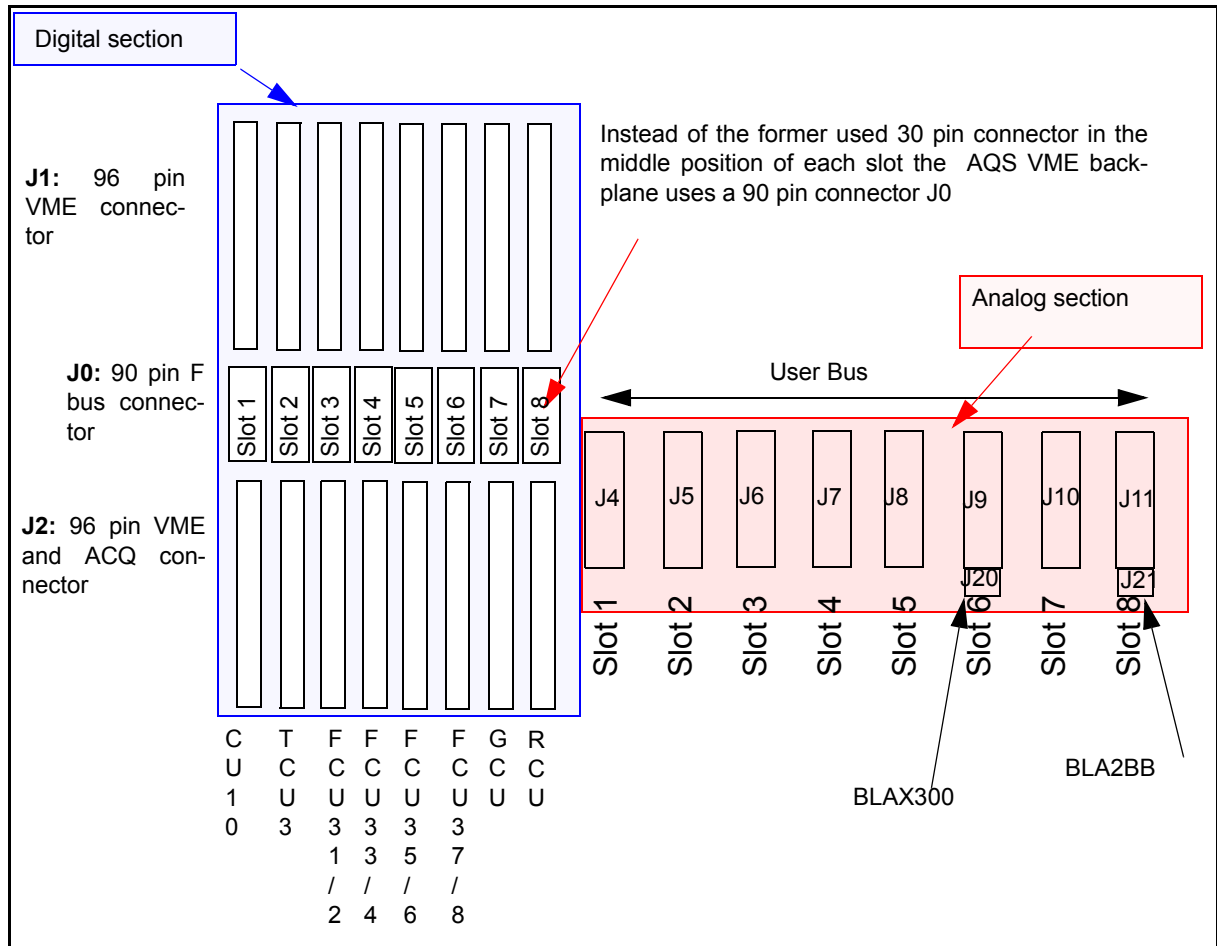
Digital section

J1: 96 pin VME connector

J0: 90 pin F bus connector

J2: 96 pin VME and ACQ connector

Instead of the former used 30 pin connector in the middle position of each slot the AQS VME backplane uses a 90 pin connector J0

Slot 1 Slot 2 Slot 3 Slot 4 Slot 5 Slot 6 Slot 7 Slot 8

Analog section

User Bus

J4 J5 J6 J7 J8 J9 J10 J11

J20 J21

Slot 1 Slot 2 Slot 3 Slot 4 Slot 5 Slot 6 Slot 7 Slot 8

BLAX300

BLA2BB

CU10 TCU3 FCU31/2 FCU33/4 FCU35/6 FCU37/8 GCU RCU